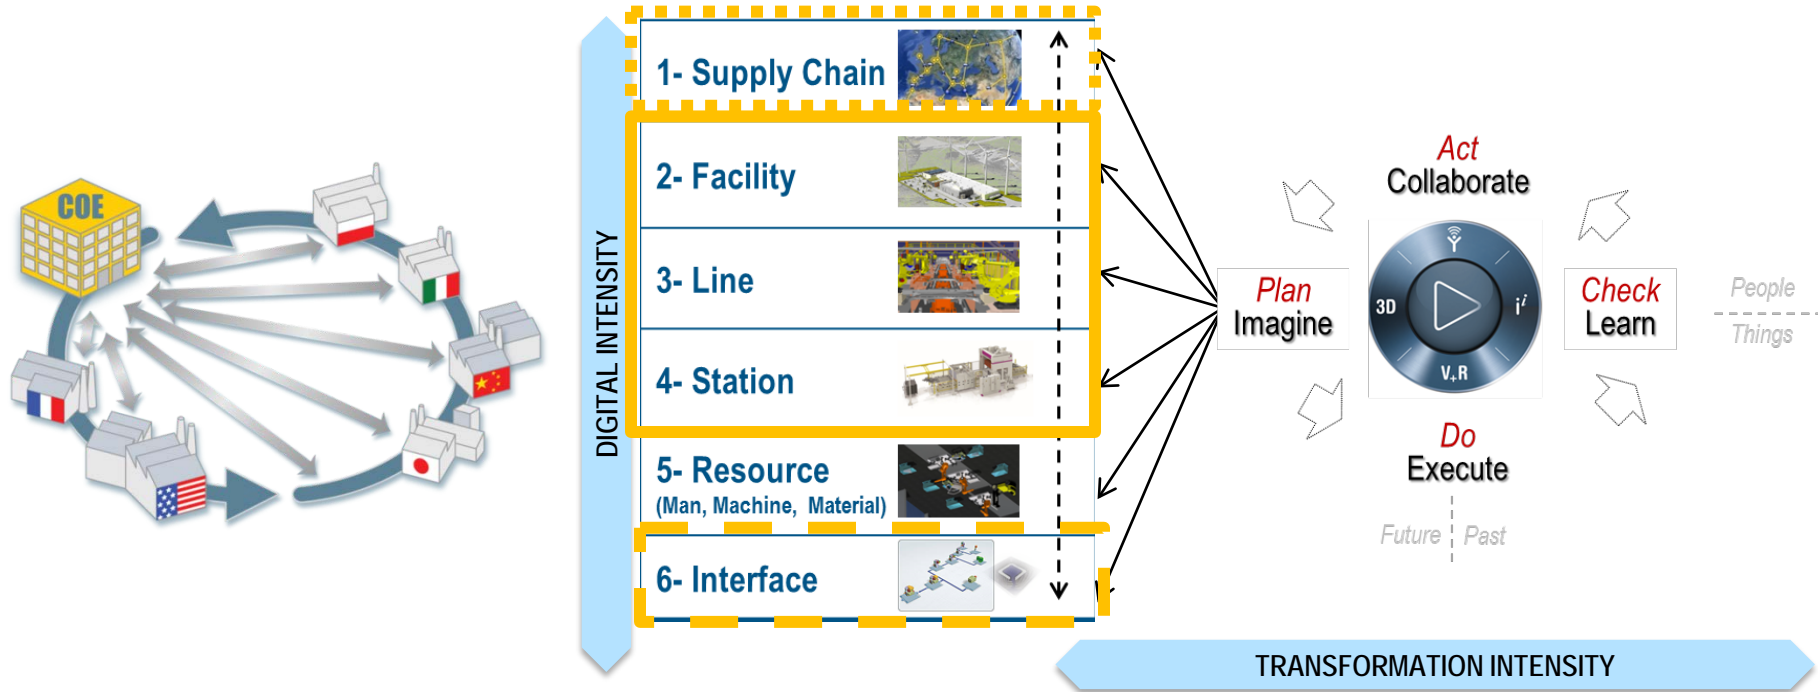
COE

DIGITAL INTENSITY

1- Supply Chain

2- Facility

3- Line

4- Station

5- Resource
(Man, Machine, Material)

6- Interface

Act
Collaborate

Plan
Imagine

3D

$i^i$

V,R

Check
Learn

People

Things

Do
Execute

Future | Past

TRANSFORMATION INTENSITY